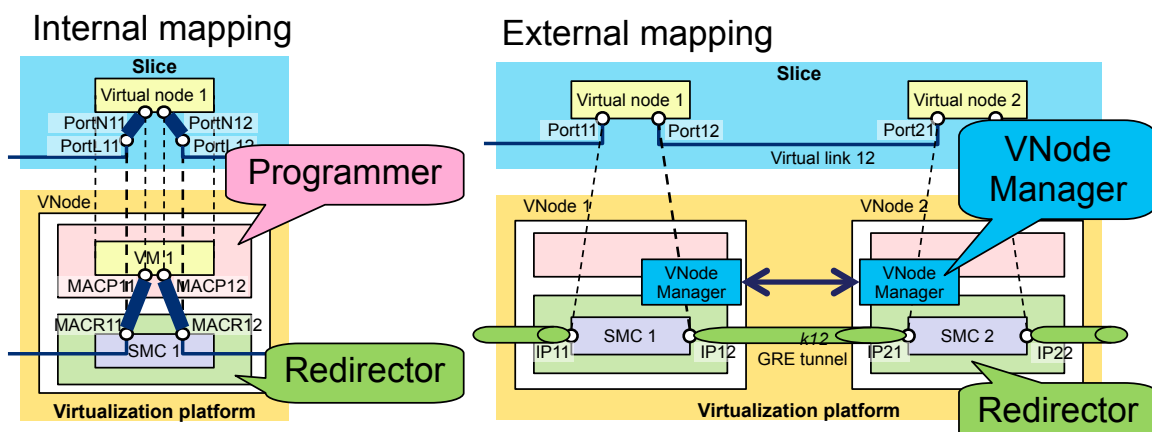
Internal mapping

Slice

Virtual node 1

PortN11

PortN12

PortL11

PortL12

Programmer

VNode

VM 1

MACP11

MACP12

MACR11

MACR12

SMC 1

Redirector

Virtualization platform

External mapping

Slice

Virtual node 1

Virtual node 2

Port11

Port12

Port21

Virtual link 12

VNode Manager

VNode 1

VNode 2

VNode Manager

VNode Manager

SMC 1

SMC 2

IP11

IP12

k12

GRE tunnel

IP21

IP22

Virtualization platform

Redirector